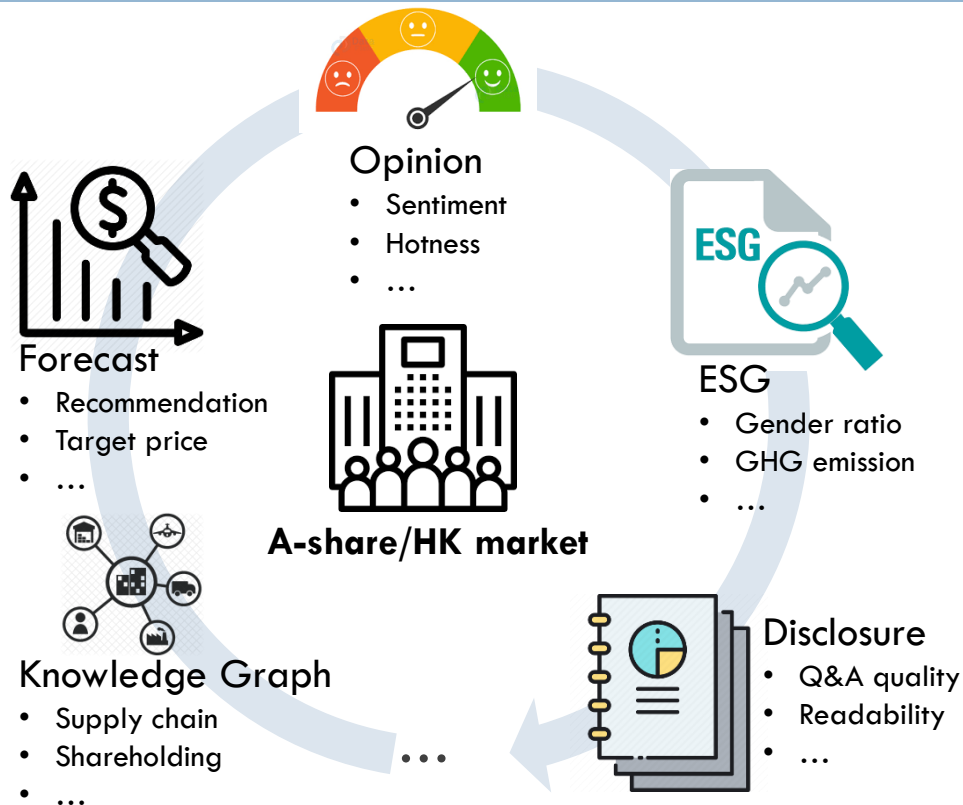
Opinion
- Sentiment
- Hotness
- …

ESG

ESG
- Gender ratio
- GHG emission
- …

Forecast
- Recommendation
- Target price
- …

A-share/HK market

Disclosure
- Q&A quality
- Readability
- …

Knowledge Graph
- Supply chain
- Shareholding
- …

…